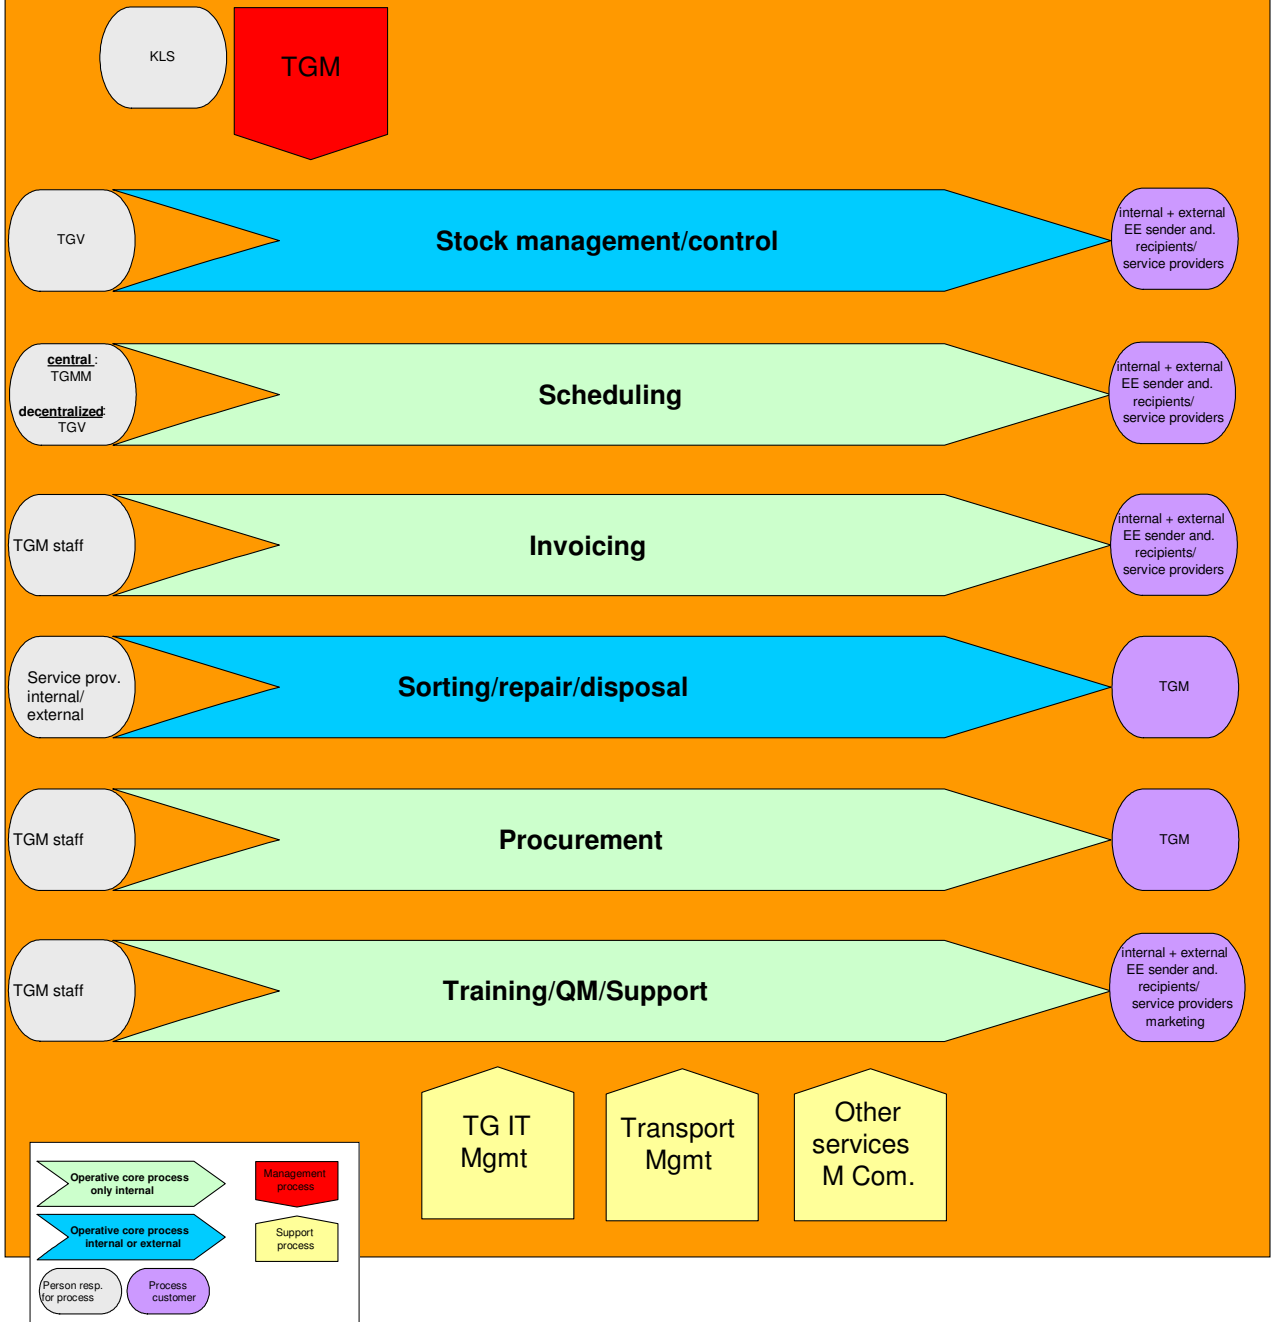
KLS

TGM

TGV

Stock management/control

internal + external EE sender and. recipients/ service providers

central : TGMM

decentralized: TGV

Scheduling

internal + external EE sender and. recipients/ service providers

TGM staff

Invoicing

internal + external EE sender and. recipients/ service providers

Service prov. internal/ external

Sorting/repair/disposal

TGM

TGM staff

Procurement

TGM

TGM staff

Training/QM/Support

internal + external EE sender and. recipients/ service providers marketing

TG IT Mgmt

Transport Mgmt

Other services M Com.

Operative core process only internal

Management process

Operative core process internal or external

Support process

Person resp. for process

Process customer